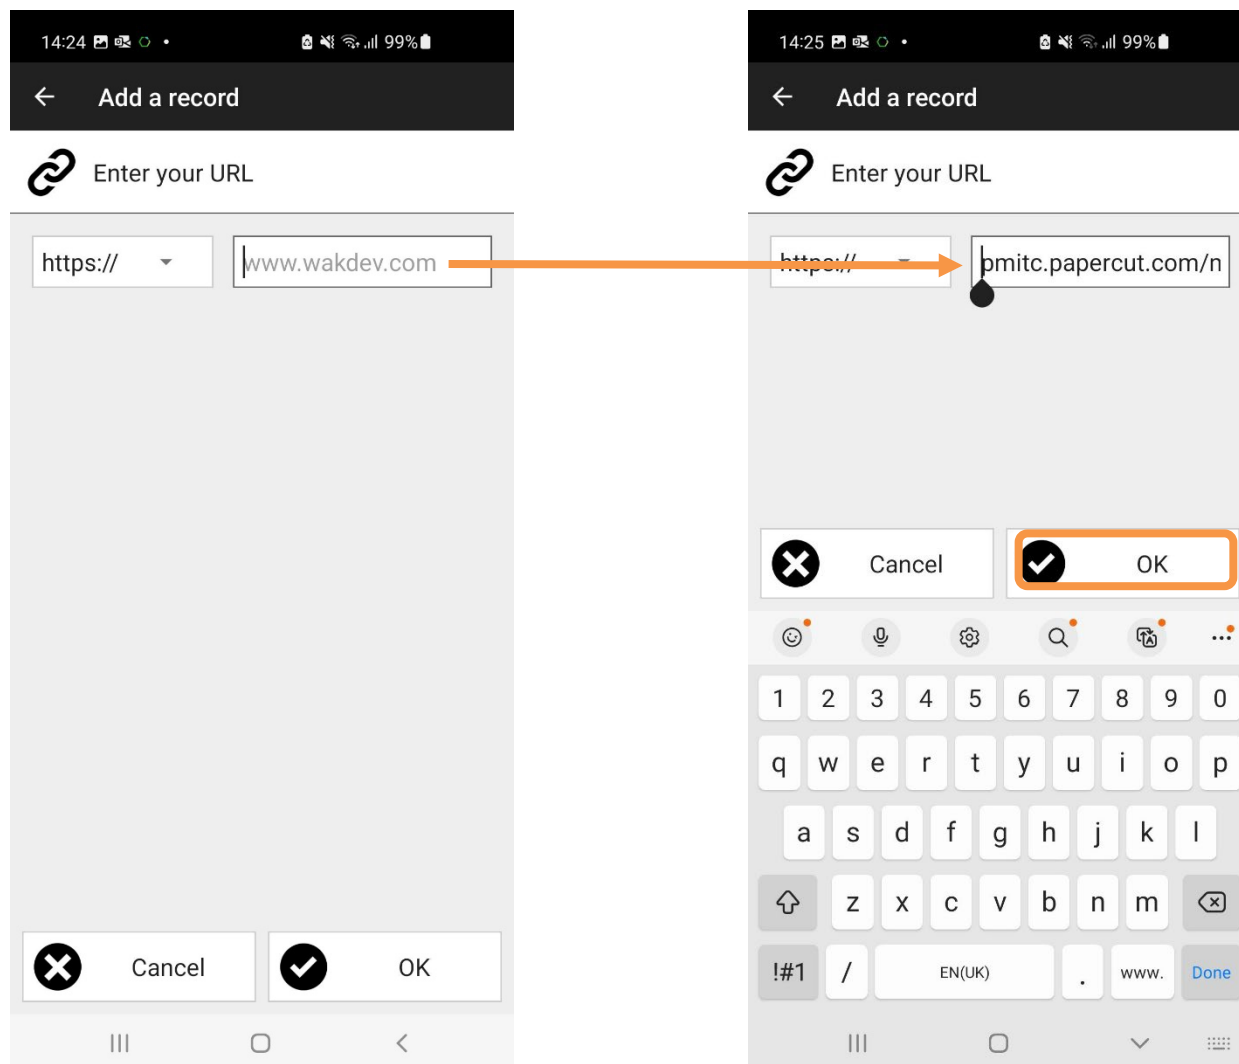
14:24 99%

Add a record

Enter your URL

https://

www.wakdev.com

Cancel

OK

14:25 99%

Add a record

Enter your URL

https://

pmitc.papercut.com/n

Cancel

OK

1 2 3 4 5 6 7 8 9 0

q w e r t y u i o p

a s d f g h j k l

z x c v b n m

!#1 / EN(UK) . www. Done